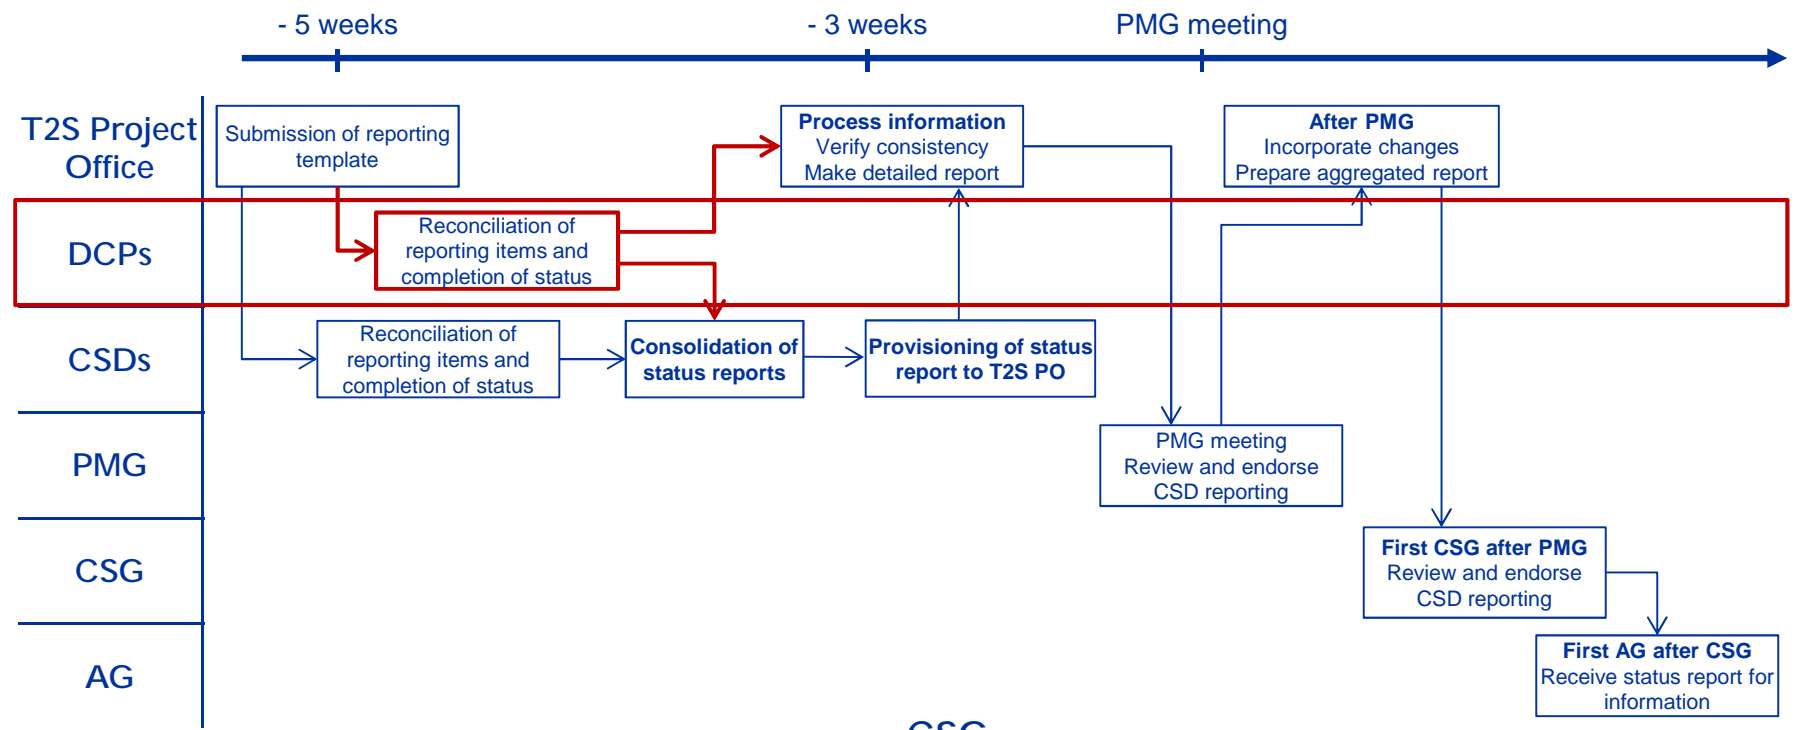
- 5 weeks

- 3 weeks

PMG meeting

T2S Project Office

DCPs

CSDs

PMG

CSG

AG

Submission of reporting template

Process information
Verify consistency
Make detailed report

After PMG
Incorporate changes
Prepare aggregated report

Reconciliation of reporting items and completion of status

Reconciliation of reporting items and completion of status

Consolidation of status reports

Provisioning of status report to T2S PO

PMG meeting
Review and endorse CSD reporting

First CSG after PMG
Review and endorse CSD reporting

First AG after CSG
Receive status report for information

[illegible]